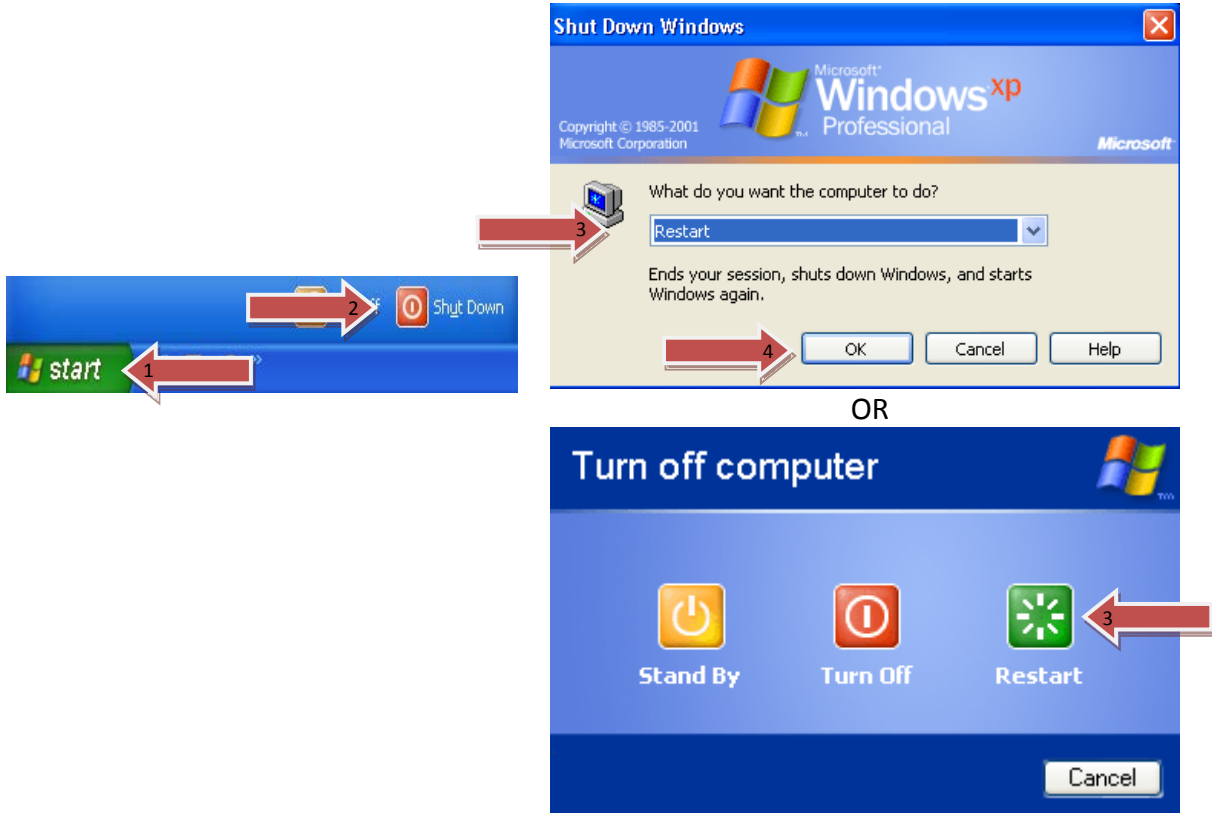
Shut Down Windows

Microsoft Windows xp Professional

Copyright © 1985-2001 Microsoft Corporation

Microsoft

What do you want the computer to do?

3

Restart

Ends your session, shuts down Windows, and starts Windows again.

2

Shut Down

start

1

4

OK

Cancel

Help

OR

Turn off computer

Stand By

Turn Off

Restart

3

Cancel